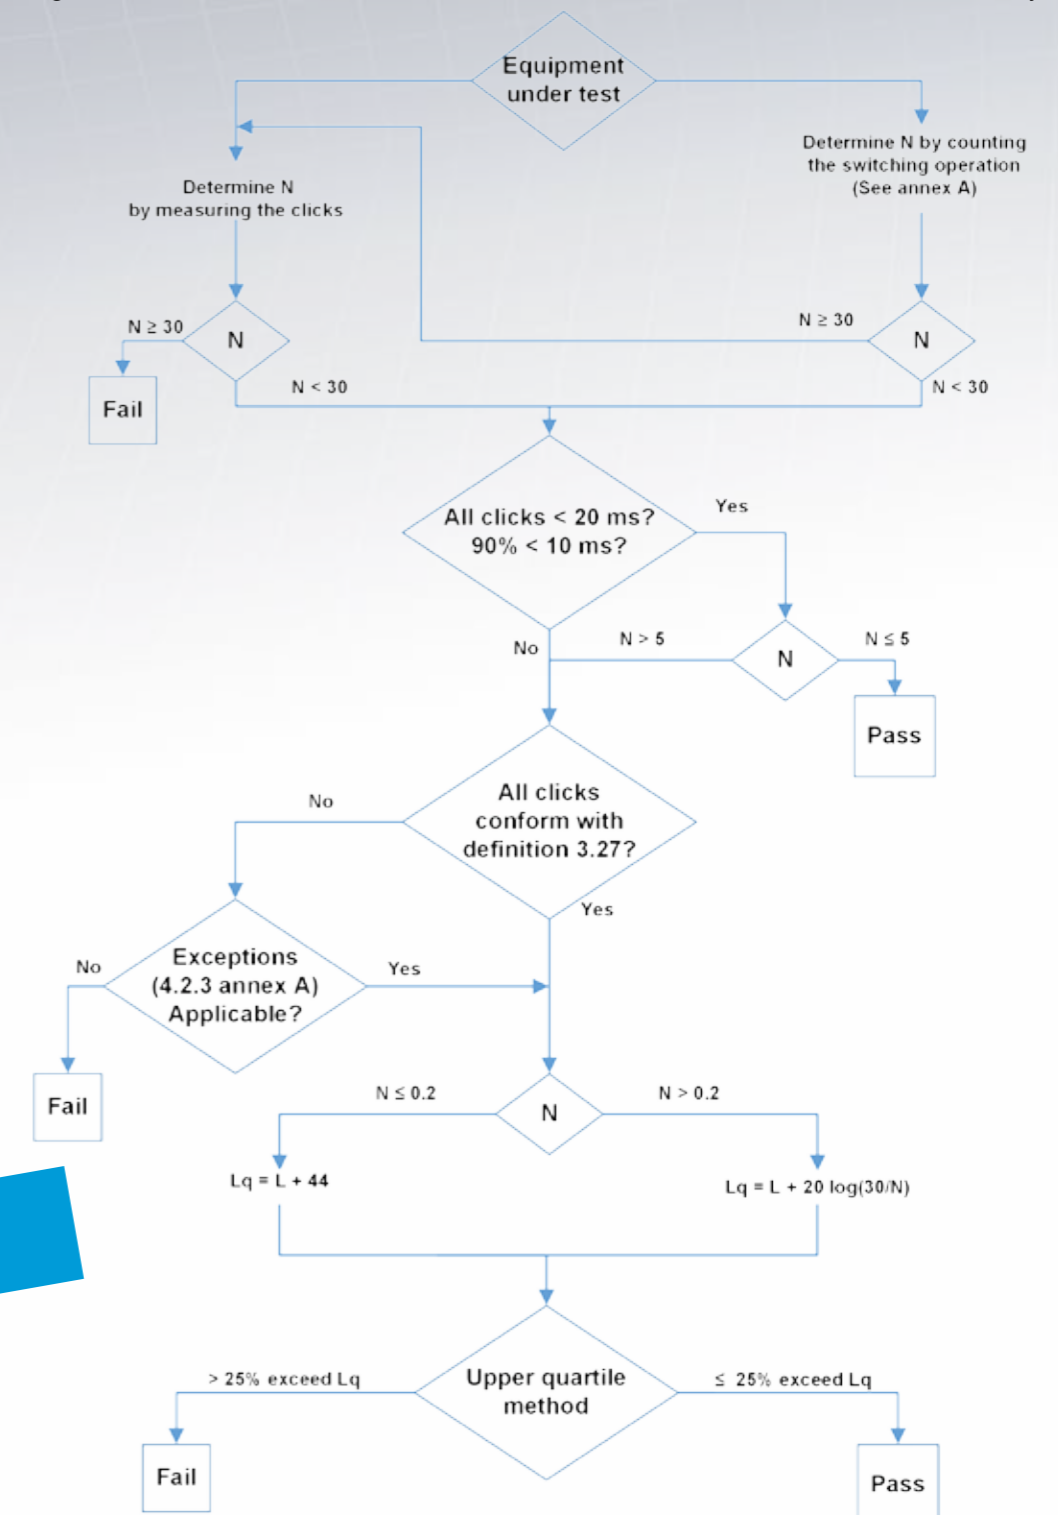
Equipment under test

Determine N by measuring the clicks

Determine N by counting the switching operation (See annex A)

N ≥ 30

N

Fail

N < 30

N ≥ 30

N

N < 30

All clicks < 20 ms? 90% < 10 ms?

Yes

No

N > 5

N

N ≤ 5

Pass

No

All clicks conform with definition 3.27?

Yes

No

Exceptions (4.2.3 annex A) Applicable?

Yes

Fail

N ≤ 0.2

N

N > 0.2

Lq = L + 44

Lq = L + 20 log(30/N)

> 25% exceed Lq

Upper quartile method

≤ 25% exceed Lq

Fail

Pass